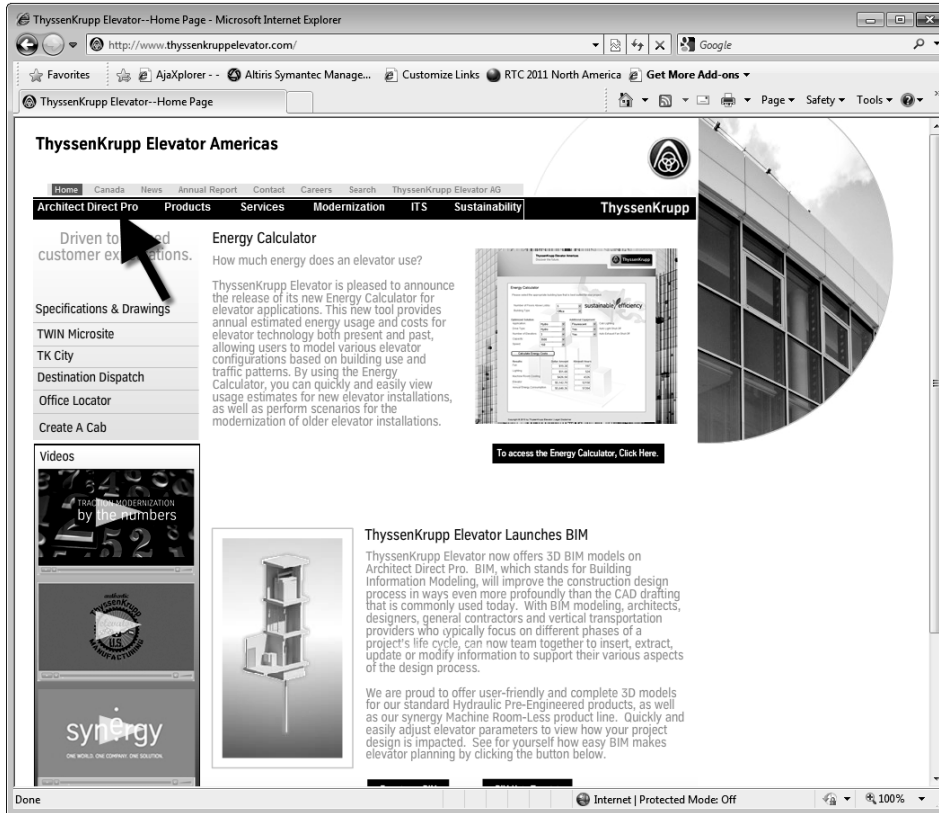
ThyssenKrupp Elevator--Home Page - Microsoft Internet Explorer

http://www.thyssenkruppelevator.com/

Google

Favorites | AjaXplorer - - | Altiris Symantec Manage... | Customize Links | RTC 2011 North America | Get More Add-ons ▾

ThyssenKrupp Elevator--Home Page

Page ▾ Safety ▾ Tools ▾

ThyssenKrupp Elevator Americas

Home Canada News Annual Report Contact Careers Search ThyssenKrupp Elevator AG

Architect Direct Pro Products Services Modernization ITS Sustainability ThyssenKrupp

Driven to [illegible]ed customer ex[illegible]tions.

Specifications & Drawings
TWIN Microsite
TK City
Destination Dispatch
Office Locator
Create A Cab

Videos

TRACTION MODERNIZATION by the numbers

synergy
ONE WORLD. ONE COMPANY. ONE SOLUTION.

Energy Calculator

How much energy does an elevator use?

ThyssenKrupp Elevator is pleased to announce the release of its new Energy Calculator for elevator applications. This new tool provides annual estimated energy usage and costs for elevator technology both present and past, allowing users to model various elevator configurations based on building use and traffic patterns. By using the Energy Calculator, you can quickly and easily view usage estimates for new elevator installations, as well as perform scenarios for the modernization of older elevator installations.

sustainable efficiency

To access the Energy Calculator, Click Here.

ThyssenKrupp Elevator Launches BIM

ThyssenKrupp Elevator now offers 3D BIM models on Architect Direct Pro. BIM, which stands for Building Information Modeling, will improve the construction design process in ways even more profoundly than the CAD drafting that is commonly used today. With BIM modeling, architects, designers, general contractors and vertical transportation providers who typically focus on different phases of a project's life cycle, can now team together to insert, extract, update or modify information to support their various aspects of the design process.

We are proud to offer user-friendly and complete 3D models for our standard Hydraulic Pre-Engineered products, as well as our synergy Machine Room-Less product line. Quickly and easily adjust elevator parameters to view how your project design is impacted. See for yourself how easy BIM makes elevator planning by clicking the button below.

Done | Internet | Protected Mode: Off | 100%